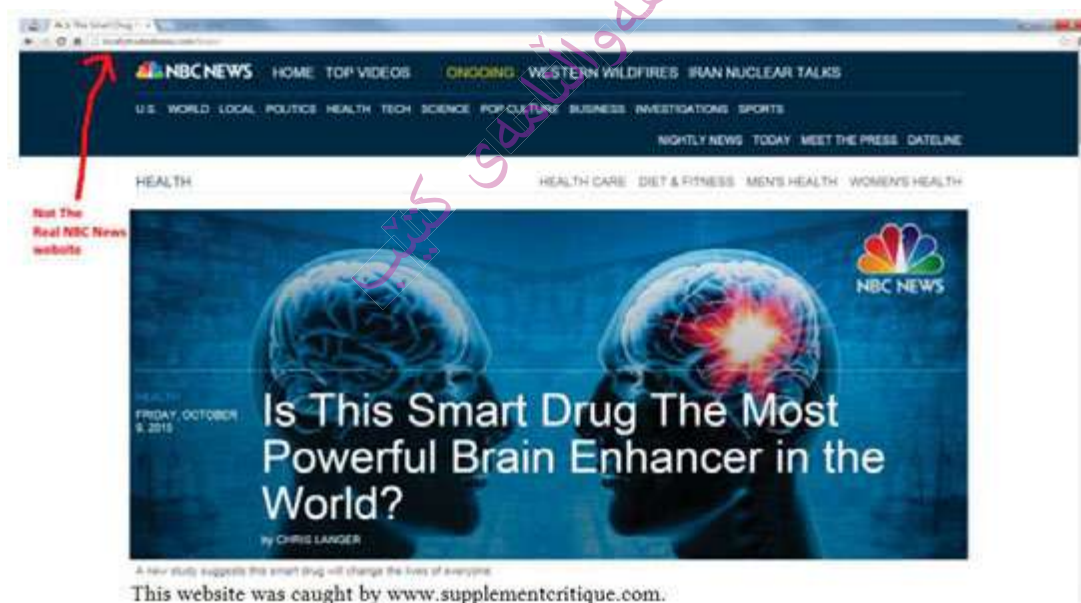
NBC NEWS HOME TOP VIDEOS ONGOING WESTERN WILDFIRES IRAN NUCLEAR TALKS

U.S. WORLD LOCAL POLITICS HEALTH TECH SCIENCE POP CULTURE BUSINESS INVESTIGATIONS SPORTS

NIGHTLY NEWS TODAY MEET THE PRESS DATELINE

HEALTH

HEALTH CARE DIET & FITNESS MEN'S HEALTH WOMEN'S HEALTH

Not The Real NBC News website

NBC NEWS

HEALTH

FRIDAY, OCTOBER 9, 2015

Is This Smart Drug The Most Powerful Brain Enhancer in the World?

by CHRIS LANGER

A new study suggests this smart drug will change the lives of everyone

This website was caught by www.supplementcritique.com.

كتاب سؤال وجواب